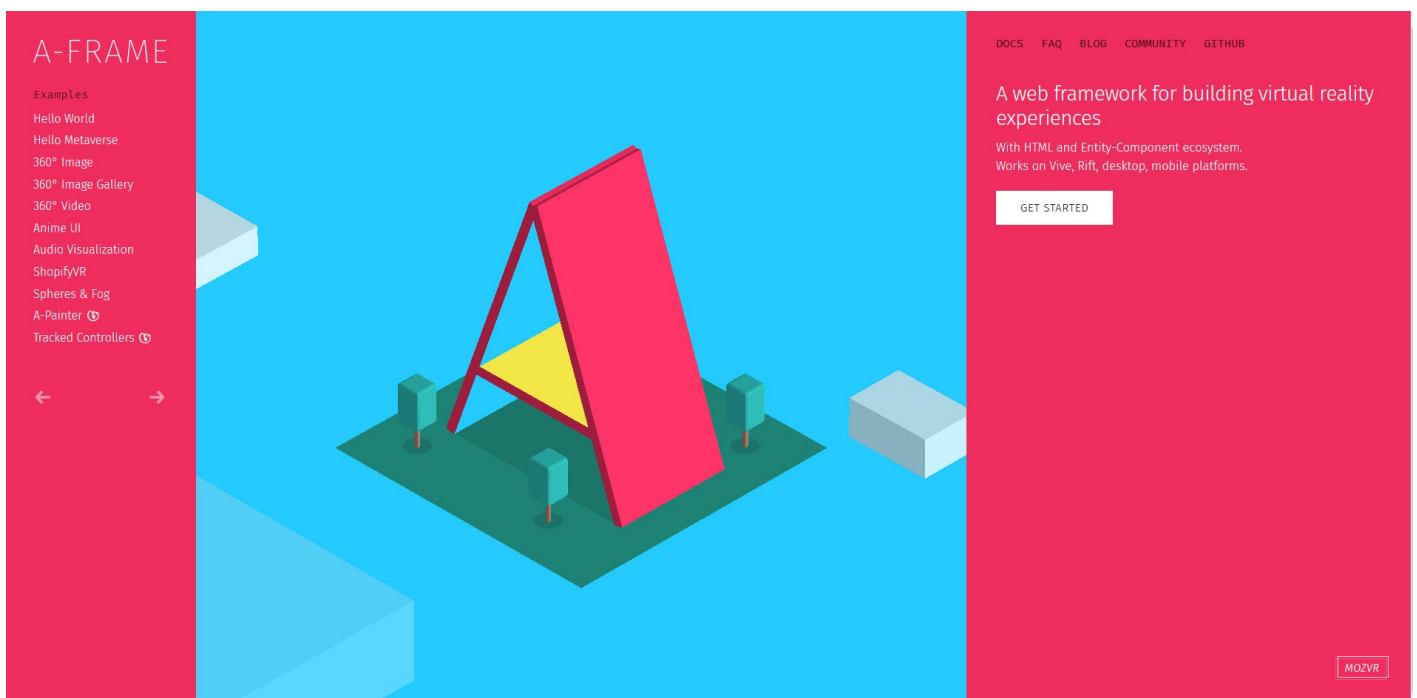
A-FRAME

Examples
Hello World
Hello Metaverse
360° Image
360° Image Gallery
360° Video
Anime UI
Audio Visualization
ShopifyVR
Spheres & Fog
A-Painter
Tracked Controllers

← →

DOCS FAQ BLOG COMMUNITY GITHUB

A web framework for building virtual reality experiences

With HTML and Entity-Component ecosystem.
Works on Vive, Rift, desktop, mobile platforms.

GET STARTED

MOZVR